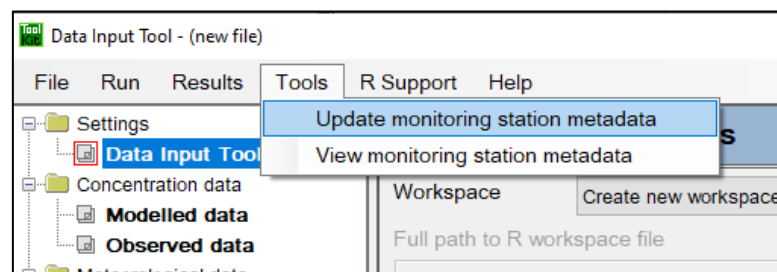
Tool Kit Data Input Tool - (new file)

File Run Results Tools R Support Help

Update monitoring station metadata
View monitoring station metadata

Settings
Data Input Tool
Concentration data
Modelled data
Observed data
Meteorological data

Workspace
Create new workspace
Full path to R workspace file